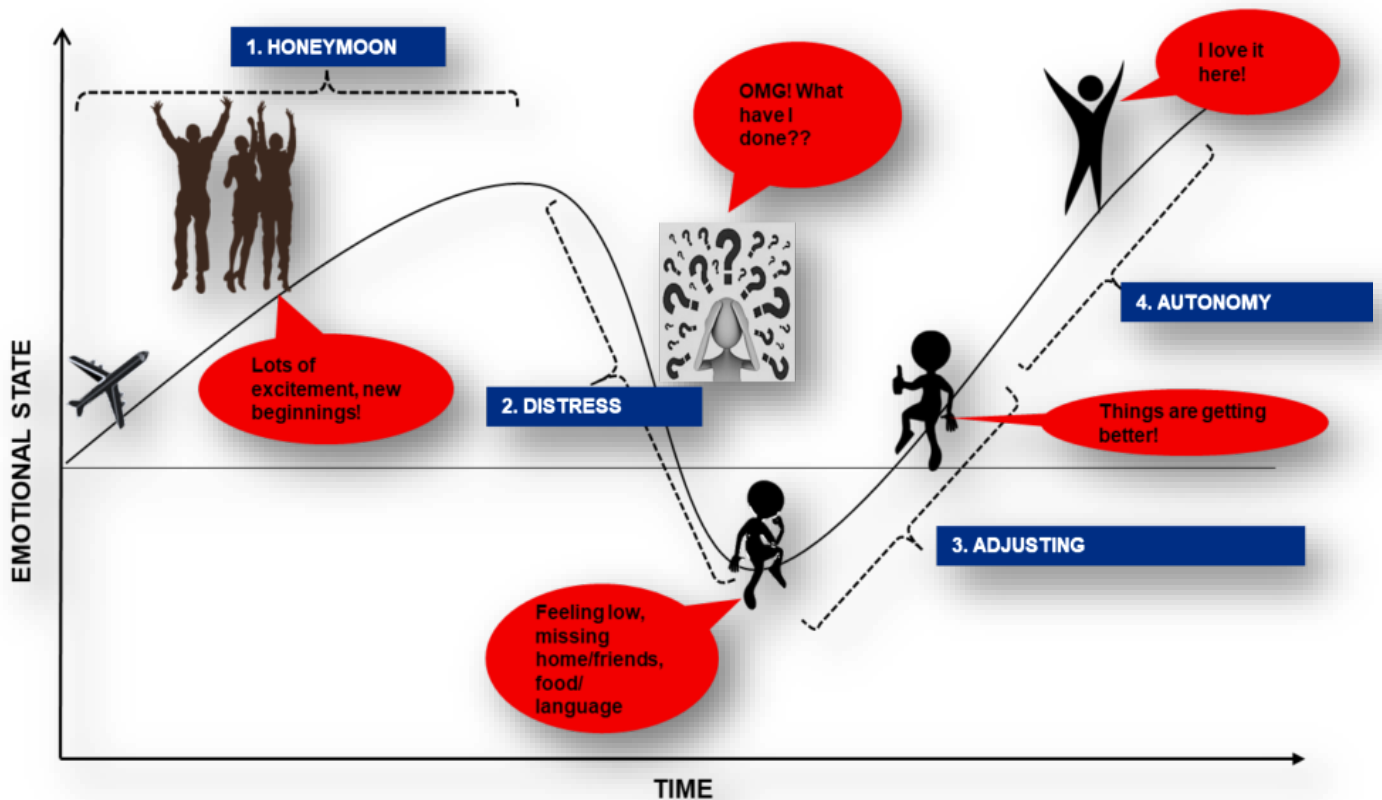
1. HONEYMOON

OMG! What have I done??

I love it here!

Lots of excitement, new beginnings!

4. AUTONOMY

2. DISTRESS

Things are getting better!

EMOTIONAL STATE

3. ADJUSTING

Feeling low, missing home/friends, food/ language

TIME